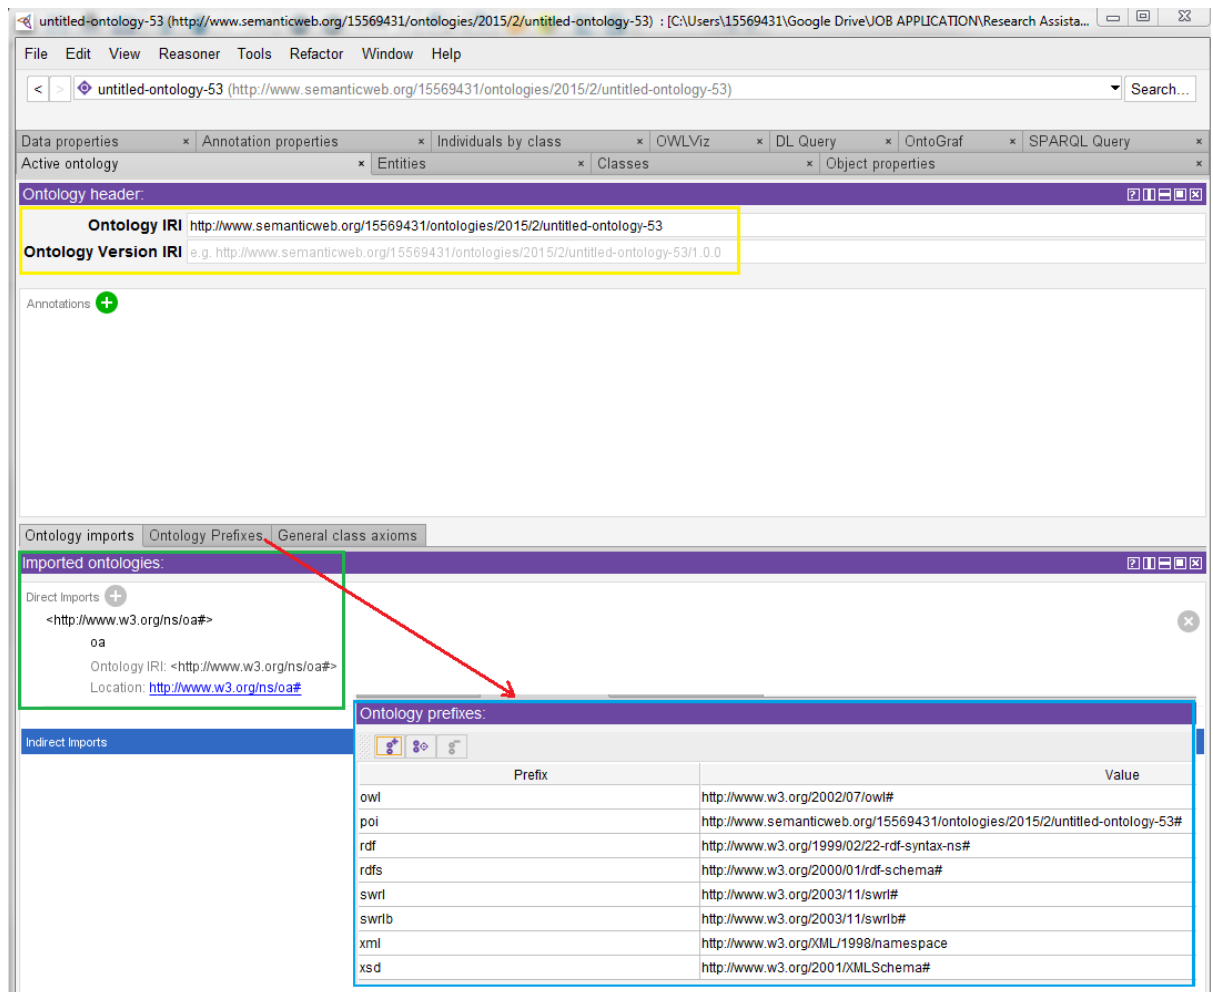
untitled-ontology-53 (http://www.semanticweb.org/15569431/ontologies/2015/2/untitled-ontology-53) : [C:\Users\15569431\Google Drive\JOB APPLICATION\Research Assista...

File Edit View Reasoner Tools Refactor Window Help

< > untitled-ontology-53 (http://www.semanticweb.org/15569431/ontologies/2015/2/untitled-ontology-53)

Search...

Data properties × Annotation properties × Individuals by class × OWLViz × DL Query × OntoGraf × SPARQL Query ×
Active ontology × Entities × Classes × Object properties ×

Ontology header:

Ontology IRI http://www.semanticweb.org/15569431/ontologies/2015/2/untitled-ontology-53
Ontology Version IRI e.g. http://www.semanticweb.org/15569431/ontologies/2015/2/untitled-ontology-53/1.0.0

Annotations

Ontology imports | Ontology Prefixes | General class axioms

Imported ontologies:

Direct Imports
<http://www.w3.org/ns/oa#>
oa
Ontology IRI: <http://www.w3.org/ns/oa#>
Location: http://www.w3.org/ns/oa#

Indirect Imports

Ontology prefixes:

| Prefix | Value |
|---|---|
| owl | http://www.w3.org/2002/07/owl# |
| poi | http://www.semanticweb.org/15569431/ontologies/2015/2/untitled-ontology-53# |
| rdf | http://www.w3.org/1999/02/22-rdf-syntax-ns# |
| rdfs | http://www.w3.org/2000/01/rdf-schema# |
| swrl | http://www.w3.org/2003/11/swrl# |
| swrlb | http://www.w3.org/2003/11/swrlb# |
| xml | http://www.w3.org/XML/1998/namespace |
| xsd | http://www.w3.org/2001/XMLSchema# |